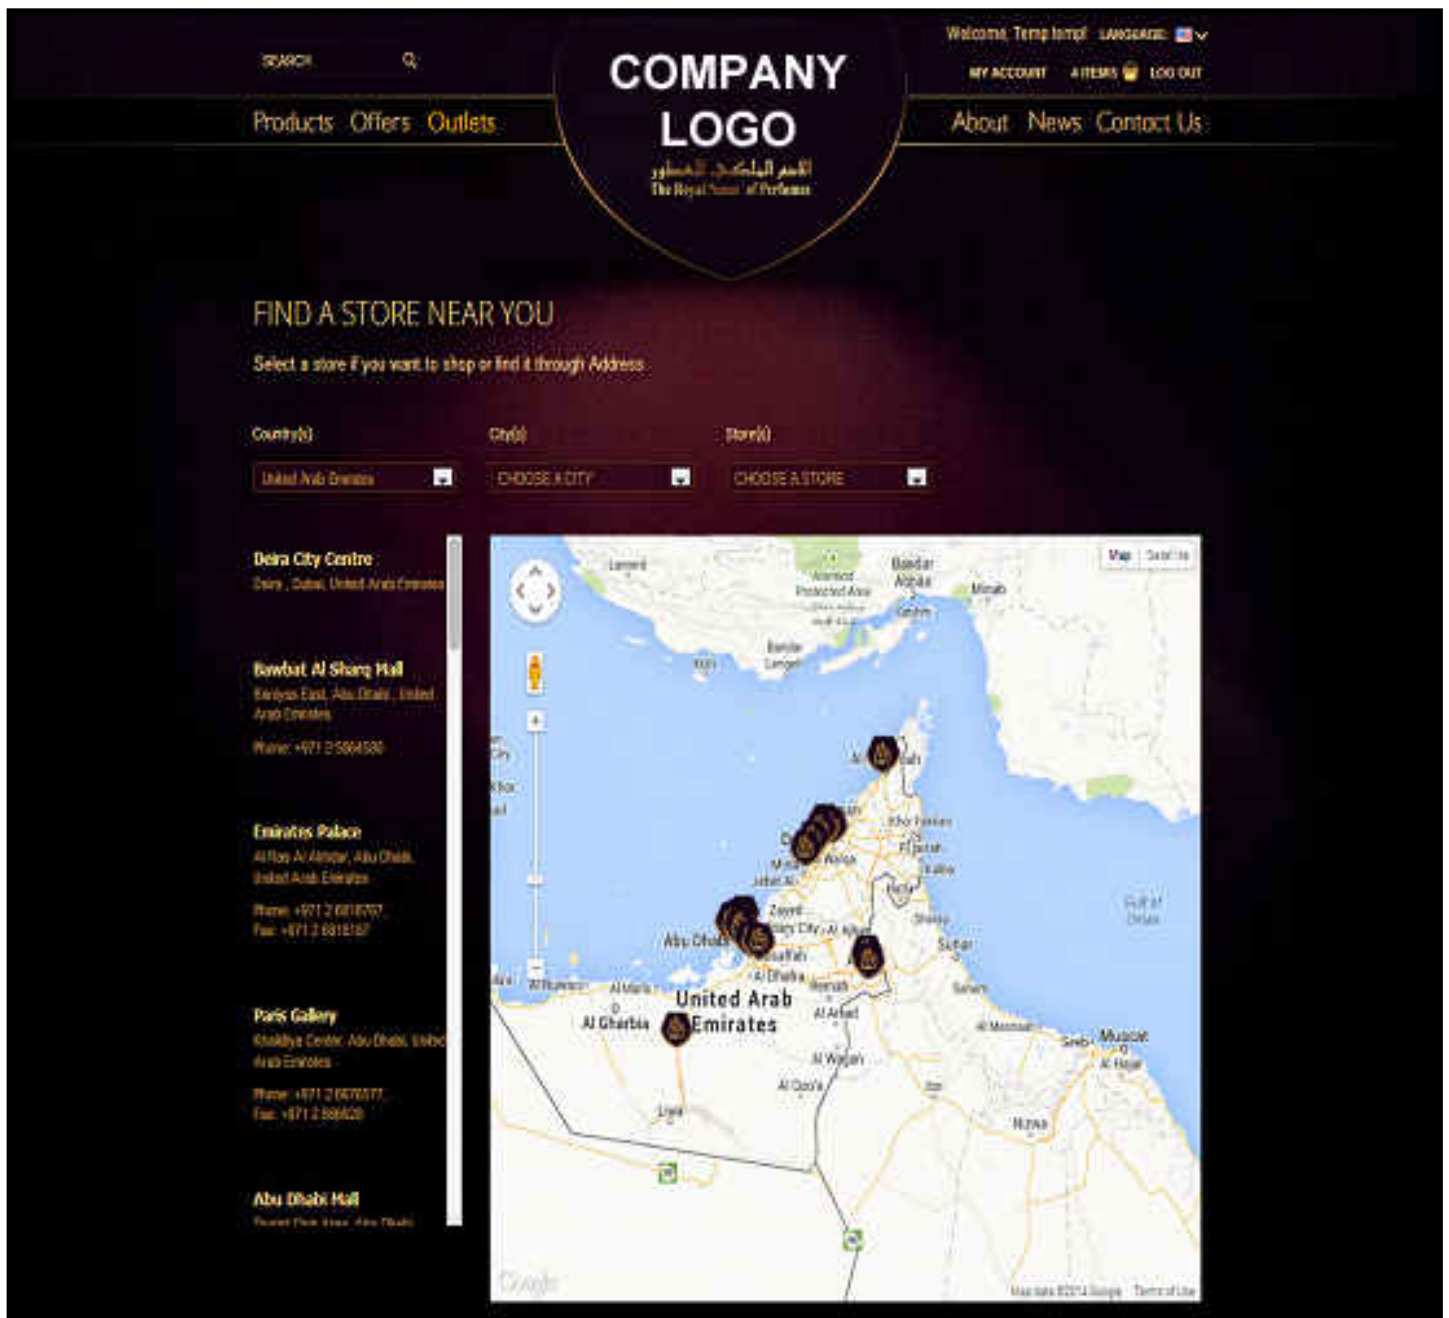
SEARCH

COMPANY LOGO
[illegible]
The Royal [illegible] of Perfumes

Welcome, Temp temp! LANGUAGE:
MY ACCOUNT 4 ITEMS LOG OUT

Products Offers Outlets

About News Contact Us

FIND A STORE NEAR YOU

Select a store if you want to shop or find it through Address

Country(s)
United Arab Emirates

City(s)
CHOOSE A CITY

Store(s)
CHOOSE A STORE

Deira City Centre
Deira , Dubai, United Arab Emirates

Bawabat Al Sharq Mall
Baniyas East, Abu Dhabi , United Arab Emirates
Phone: +971 2 5564580

Emirates Palace
Al Ras Al Akhdar, Abu Dhabi, United Arab Emirates
Phone: +971 2 6818767
Fax: +971 2 6818167

Paris Gallery
Khalidiya Centre, Abu Dhabi, United Arab Emirates
Phone: +971 2 6676577
Fax: +971 2 666628

Abu Dhabi Mall
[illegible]

Map Satellite
Lamerd
Bandar Abbas
Minab
Bandar Lengeh
Khor Fakkan
Fujairah
Kalba
Abu Dhabi
Zayed City
Al Dhafra
United Arab Emirates
Al Gharbia
Al Ain
Sohar
Gulf of Oman
Muscat
Al Wagan
Al Qua'a
Liwa
Nizwa
Google
Map data ©2014 Google Terms of Use